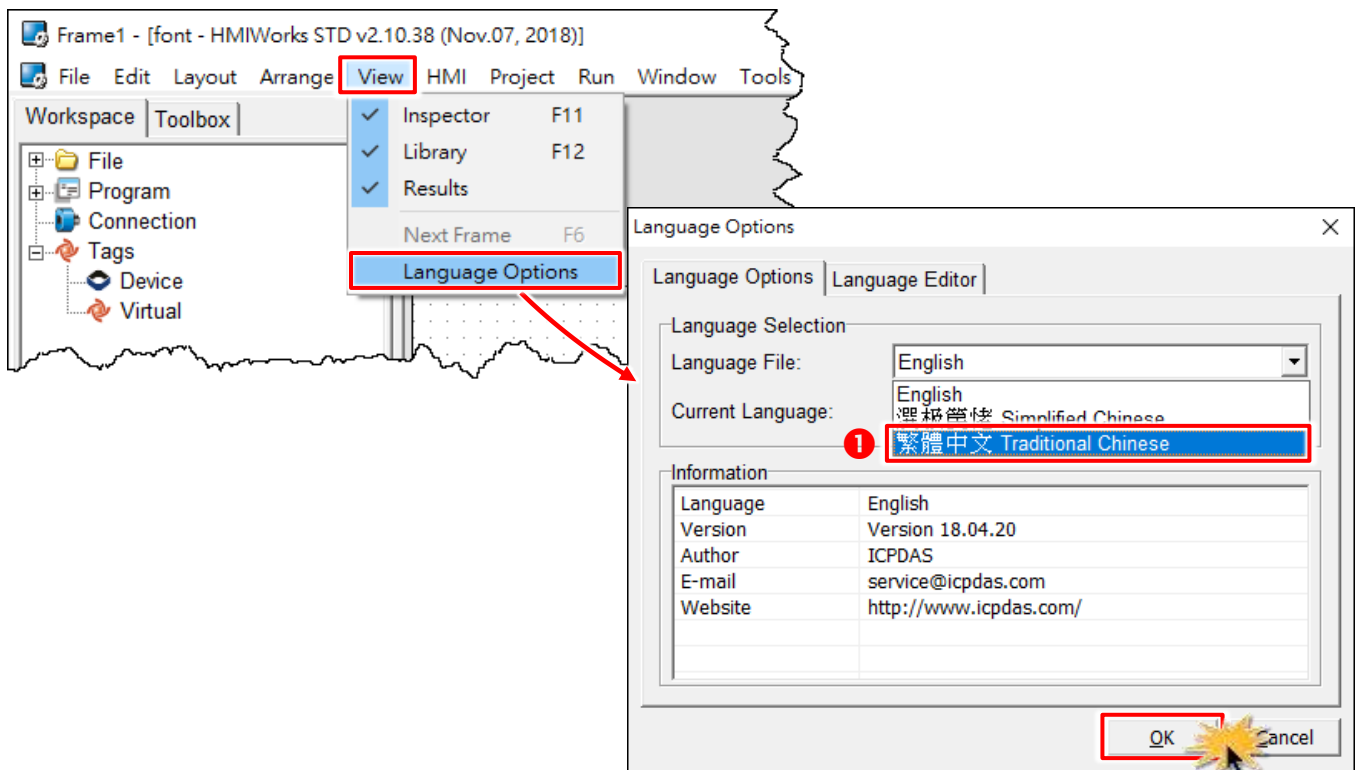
Frame1 - [font - HMIWorks STD v2.10.38 (Nov.07, 2018)]

File Edit Layout Arrange View HMI Project Run Window Tools

Workspace Toolbox

File
Program
Connection
Tags
Device
Virtual

Inspector F11
Library F12
Results
Next Frame F6
Language Options

Language Options

Language Options | Language Editor

Language Selection
Language File: English
Current Language:
English
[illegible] Simplified Chinese
❶ 繁體中文 Traditional Chinese

Information

| | |
|---|---|
| Language | English |
| Version | Version 18.04.20 |
| Author | ICPDAS |
| E-mail | service@icpdas.com |
| Website | http://www.icpdas.com/ |

OK Cancel